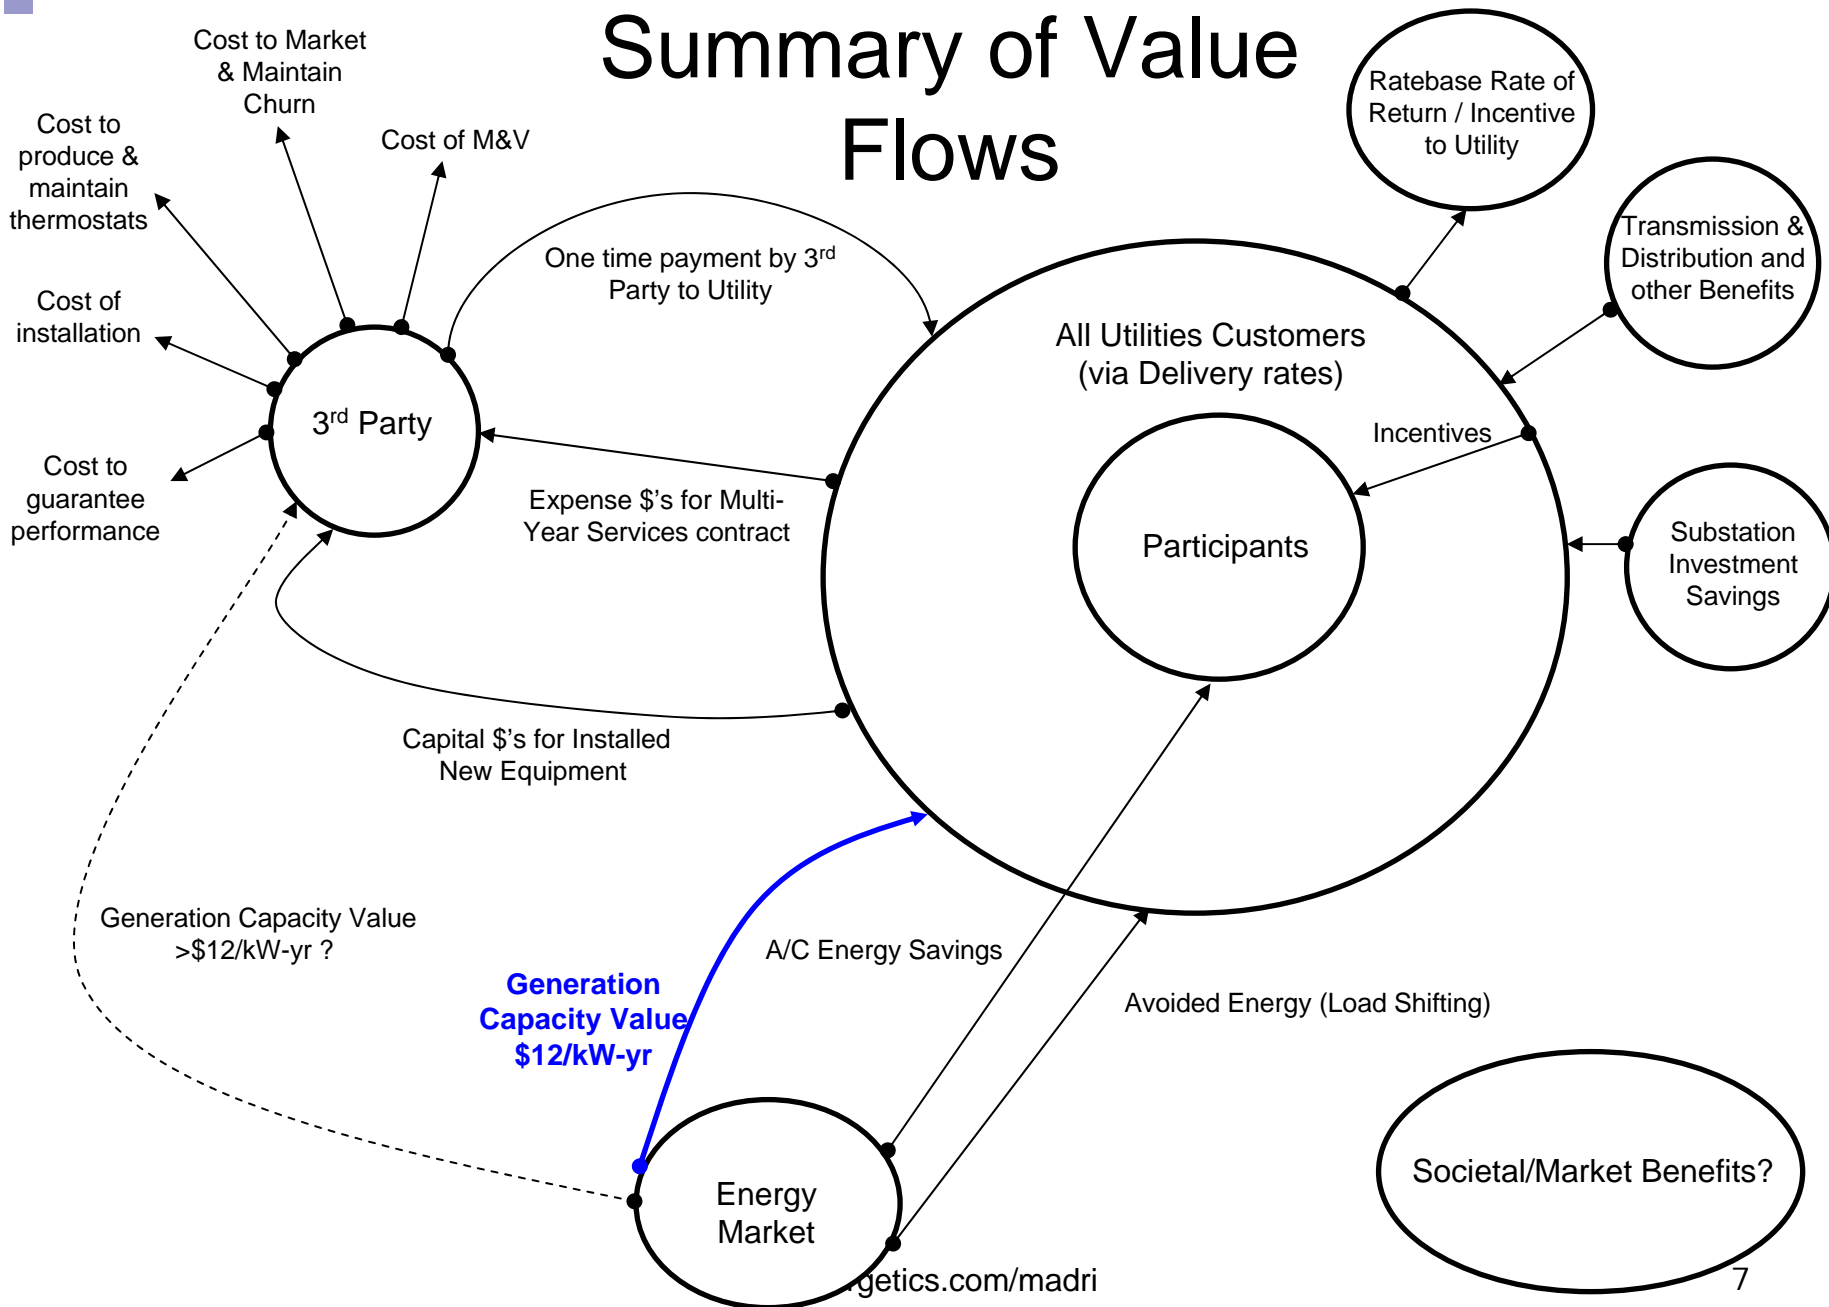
Summary of Value Flows

Cost to Market & Maintain Churn

Cost to produce & maintain thermostats

Cost of M&V

Cost of installation

Cost to guarantee performance

Ratebase Rate of Return / Incentive to Utility

Transmission & Distribution and other Benefits

One time payment by 3$^{rd}$ Party to Utility

All Utilities Customers (via Delivery rates)

3$^{rd}$ Party

Incentives

Participants

Expense $'s for Multi-Year Services contract

Substation Investment Savings

Capital $'s for Installed New Equipment

Generation Capacity Value >$12/kW-yr ?

A/C Energy Savings

Avoided Energy (Load Shifting)

Generation Capacity Value $12/kW-yr

Energy Market

Societal/Market Benefits?

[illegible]getics.com/madri

7